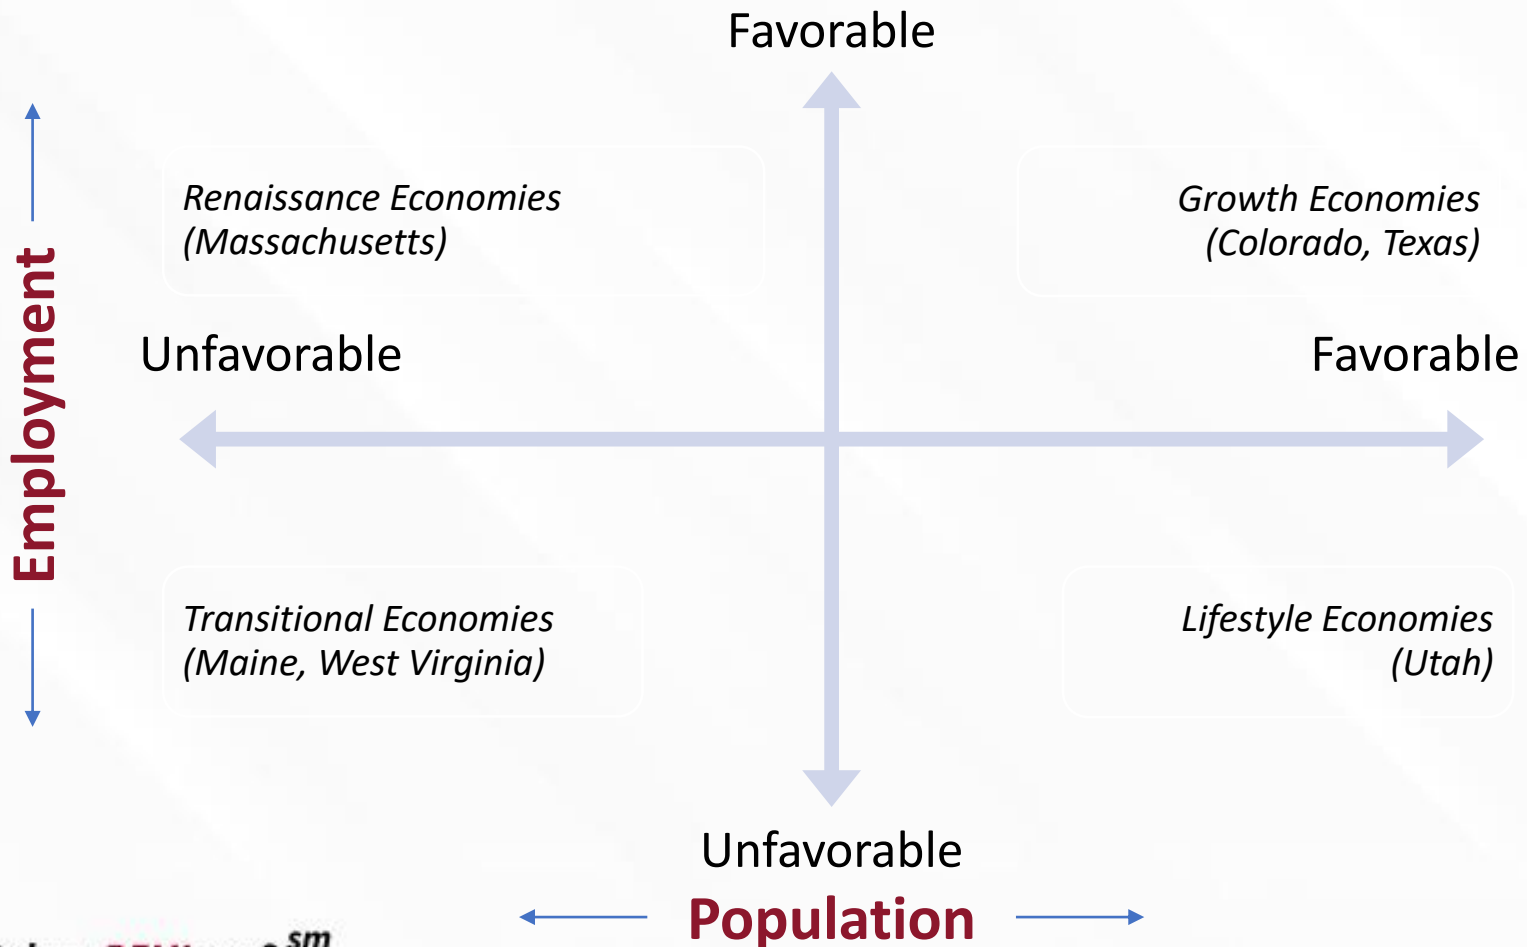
Favorable

Employment

Renaissance Economies
(Massachusetts)

Growth Economies
(Colorado, Texas)

Unfavorable

Favorable

Transitional Economies
(Maine, West Virginia)

Lifestyle Economies
(Utah)

Unfavorable

Population

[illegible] sm